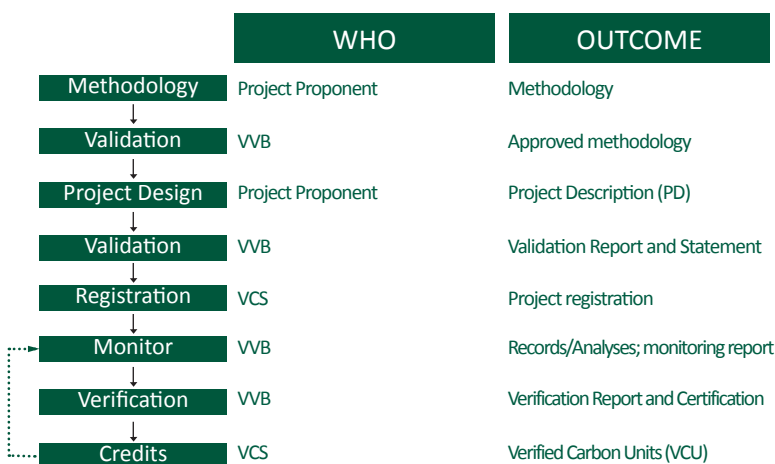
| | WHO | OUTCOME |
|---|---|---|
| Methodology | Project Proponent | Methodology |
| Validation | VVB | Approved methodology |
| Project Design | Project Proponent | Project Description (PD) |
| Validation | VVB | Validation Report and Statement |
| Registration | VCS | Project registration |
| Monitor | VVB | Records/Analyses; monitoring report |
| Verification | VVB | Verification Report and Certification |
| Credits | VCS | Verified Carbon Units (VCU) |